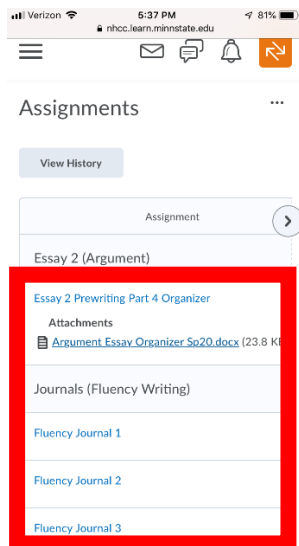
Verizon 5:37 PM 81%
nhcc.learn.minnstate.edu

Assignments

...

View History

Assignment

Essay 2 (Argument)

Essay 2 Prewriting Part 4 Organizer

Attachments

Argument Essay Organizer Sp20.docx (23.8 K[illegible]

Journals (Fluency Writing)

Fluency Journal 1

Fluency Journal 2

Fluency Journal 3